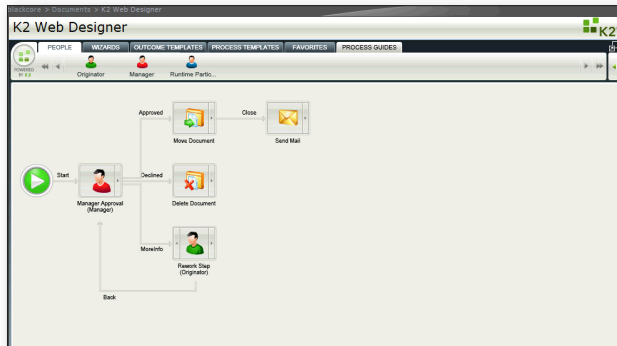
blackcore > Documents > K2 Web Designer

K2 Web Designer

K2

PEOPLE WIZARDS OUTCOME TEMPLATES PROCESS TEMPLATES FAVORITES PROCESS GUIDES

POWERED BY K2

Originator Manager Runtime Partic...

Start

Manager Approval (Manager)

Approved

Move Document

Close

Send Mail

Declined

Delete Document

MoreInfo

Rework Step (Originator)

Back